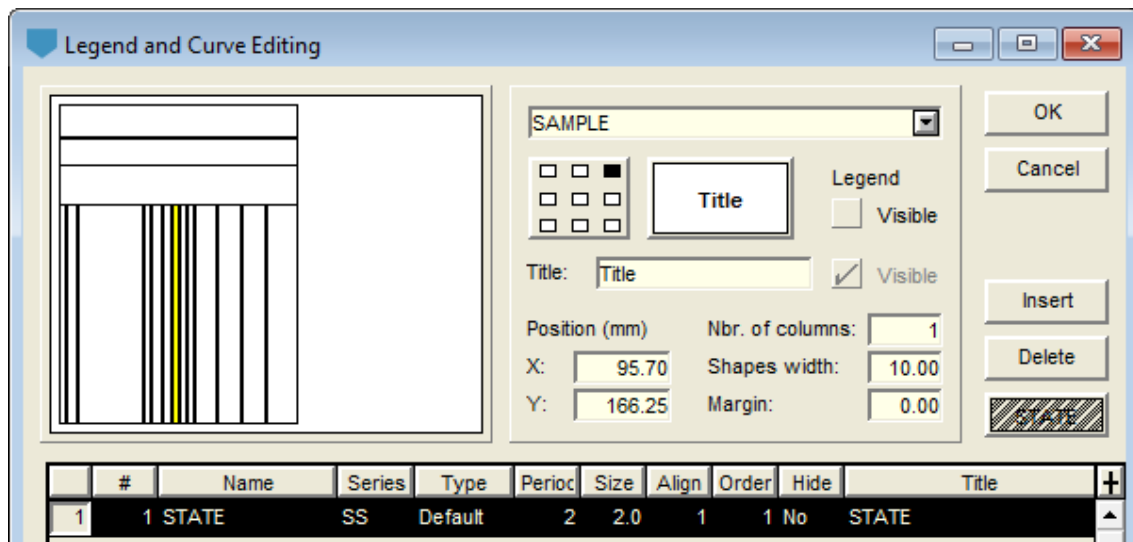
Legend and Curve Editing

SAMPLE

Title

Legend

Visible

Title: Title

Visible

Position (mm)

X: 95.70

Y: 166.25

Nbr. of columns: 1

Shapes width: 10.00

Margin: 0.00

OK

Cancel

Insert

Delete

STATE

| | # | Name | Series | Type | Perioc | Size | Align | Order | Hide | Title | + |
|---|---|---|---|---|---|---|---|---|---|---|---|
| 1 | 1 | STATE | SS | Default | 2 | 2.0 | 1 | 1 | No | STATE | |